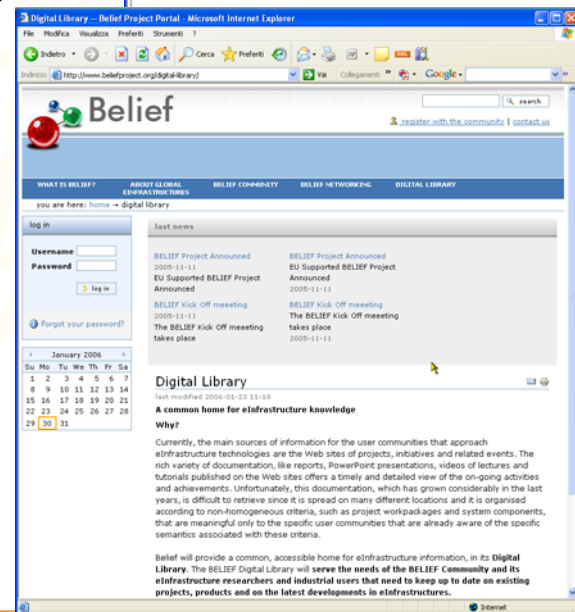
Digital Library — Belief Project Portal - Microsoft Internet Explorer

File Modifica Visualizza Preferiti Strumenti ?

Indietro Cerca Preferiti

Indirizzo http://www.beliefproject.org/digital-library/ Vai Collegamenti Google

Belief

search

register with the community | contact us

WHAT IS BELIEF? ABOUT GLOBAL EINFRASTRUCTURES BELIEF COMMUNITY BELIEF NETWORKING DIGITAL LIBRARY

you are here: home → digital library

log in

Username

Password

log in

Forgot your password?

January 2006

| Su | Mo | Tu | We | Th | Fr | Sa |
|---|---|---|---|---|---|---|
| 1 | 2 | 3 | 4 | 5 | 6 | 7 |
| 8 | 9 | 10 | 11 | 12 | 13 | 14 |
| 15 | 16 | 17 | 18 | 19 | 20 | 21 |
| 22 | 23 | 24 | 25 | 26 | 27 | 28 |
| 29 | 30 | 31 | | | | |

last news

BELIEF Project Announced
2005-11-11
EU Supported BELIEF Project Announced

BELIEF Kick Off meeeting
2005-11-11
The BELIEF Kick Off meeeting takes place

BELIEF Project Announced
EU Supported BELIEF Project Announced
2005-11-11

BELIEF Kick Off meeeting
The BELIEF Kick Off meeeting takes place
2005-11-11

Digital Library

last modified 2006-01-23 11:18

A common home for eInfrastructure knowledge

Why?

Currently, the main sources of information for the user communities that approach eInfrastructure technologies are the Web sites of projects, initiatives and related events. The rich variety of documentation, like reports, PowerPoint presentations, videos of lectures and tutorials published on the Web sites offers a timely and detailed view of the on-going activities and achievements. Unfortunately, this documentation, which has grown considerably in the last years, is difficult to retrieve since it is spread on many different locations and it is organised according to non-homogeneous criteria, such as project workpackages and system components, that are meaningful only to the specific user communities that are already aware of the specific semantics associated with these criteria.

Belief will provide a common, accessible home for eInfrastructure information, in its Digital Library. The BELIEF Digital Library will serve the needs of the BELIEF Community and its eInfrastructure researchers and industrial users that need to keep up to date on existing projects, products and on the latest developments in eInfrastructures.

Internet